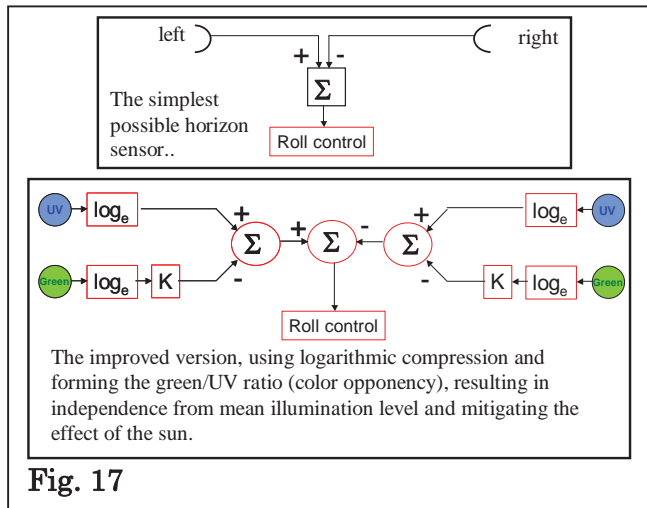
left

right

+ -

$\Sigma$

The simplest possible horizon sensor..

Roll control

UV $\log_e$

+

$\Sigma$

+ $\Sigma$ -

$\Sigma$

+

$\log_e$ UV

Green $\log_e$ K

-

-

K $\log_e$ Green

Roll control

The improved version, using logarithmic compression and forming the green/UV ratio (color opponency), resulting in independence from mean illumination level and mitigating the effect of the sun.

Fig. 17